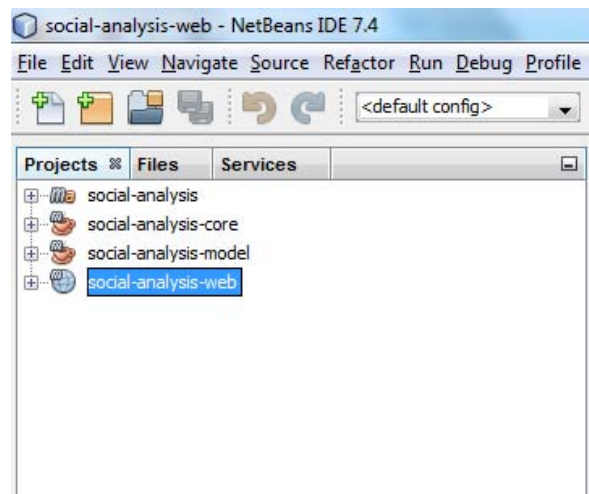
social-analysis-web - NetBeans IDE 7.4

File Edit View Navigate Source Refactor Run Debug Profile

<default config>

Projects Files Services

social-analysis
social-analysis-core
social-analysis-model
social-analysis-web